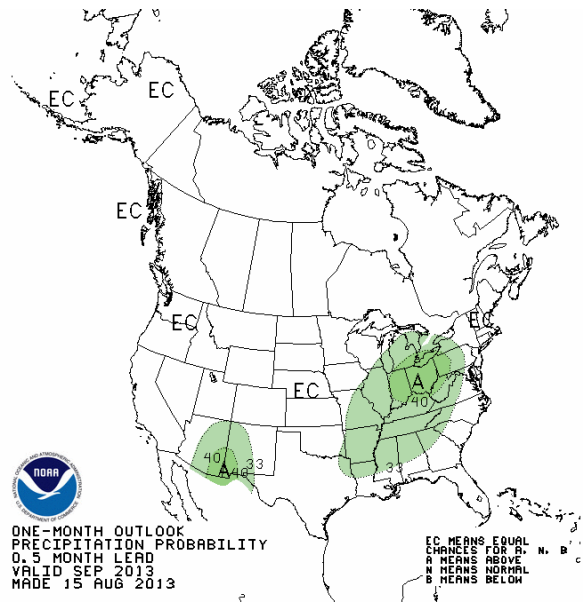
EC
EC
EC
EC
EC
EC
A
40
33
40
A
40
33

NOAA
NATIONAL OCEANIC AND ATMOSPHERIC ADMINISTRATION
U.S. DEPARTMENT OF COMMERCE

ONE-MONTH OUTLOOK
PRECIPITATION PROBABILITY
0.5 MONTH LEAD
VALID SEP 2013
MADE 15 AUG 2013

EC MEANS EQUAL
CHANCES FOR A, N, B
A MEANS ABOVE
N MEANS NORMAL
B MEANS BELOW